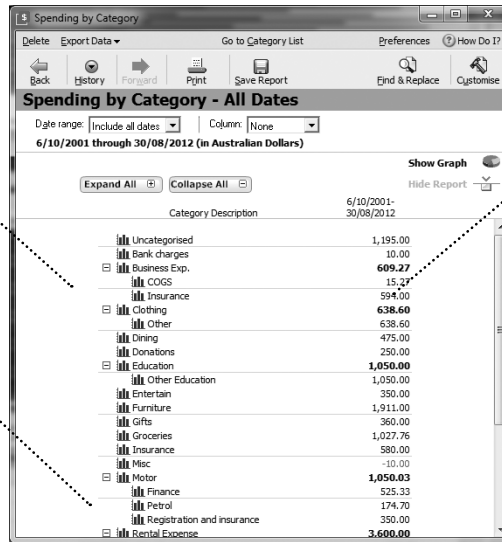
Spending by Category

Delete Export Data ▾ Go to Category List Preferences How Do I?

Back History Forward Print Save Report Find & Replace Customise

Spending by Category - All Dates

Date range: Include all dates Column: None

6/10/2001 through 30/08/2012 (in Australian Dollars)

Show Graph

Expand All Collapse All Hide Report

| Category Description | 6/10/2001-30/08/2012 |
|---|---|
| Uncategorised | 1,195.00 |
| Bank charges | 10.00 |
| Business Exp. | **609.27** |
| COGS | 15.27 |
| Insurance | 594.00 |
| Clothing | **638.60** |
| Other | 638.60 |
| Dining | 475.00 |
| Donations | 250.00 |
| Education | **1,050.00** |
| Other Education | 1,050.00 |
| Entertain | 350.00 |
| Furniture | 1,911.00 |
| Gifts | 360.00 |
| Groceries | 1,027.76 |
| Insurance | 580.00 |
| Misc | -10.00 |
| Motor | **1,050.03** |
| Finance | 525.33 |
| Petrol | 174.70 |
| Registration and insurance | 350.00 |
| Rental Expense | **3,600.00** |